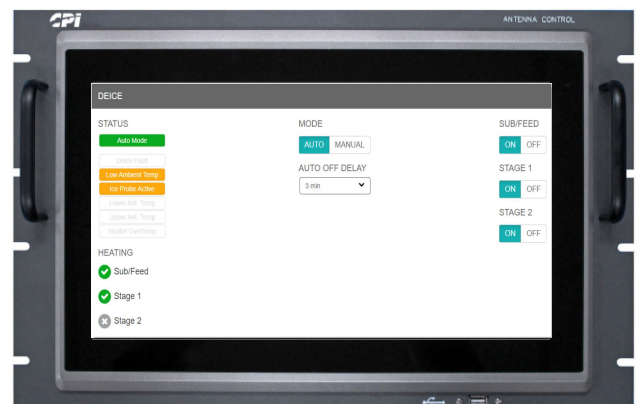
CPI

ANTENNA CONTROL

DEICE

STATUS

Auto Mode

Deice Fault

Low Ambient Temp

Ice Probe Active

Lower Ant. Temp

Upper Ant. Temp

Heater Overtemp

HEATING

Sub/Feed

Stage 1

Stage 2

MODE

AUTO MANUAL

AUTO OFF DELAY

3 min

SUB/FEED

ON OFF

STAGE 1

ON OFF

STAGE 2

ON OFF